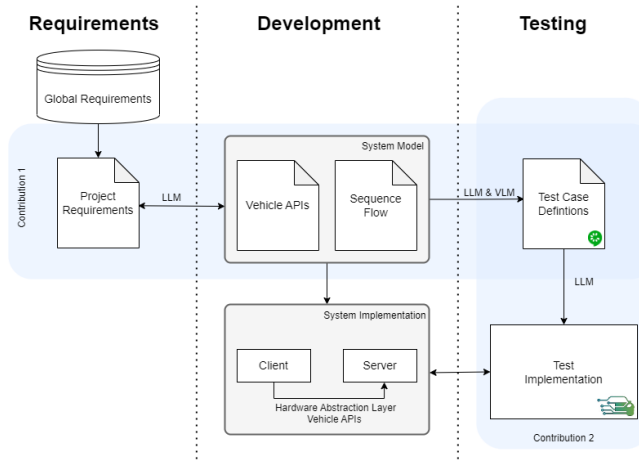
Requirements

Development

Testing

Global Requirements

Contribution 1

Project Requirements

LLM

System Model

Vehicle APIs

Sequence Flow

LLM & VLM

Test Case Defintions

LLM

System Implementation

Client

Server

Hardware Abstraction Layer Vehicle APIs

Test Implementation

Contribution 2